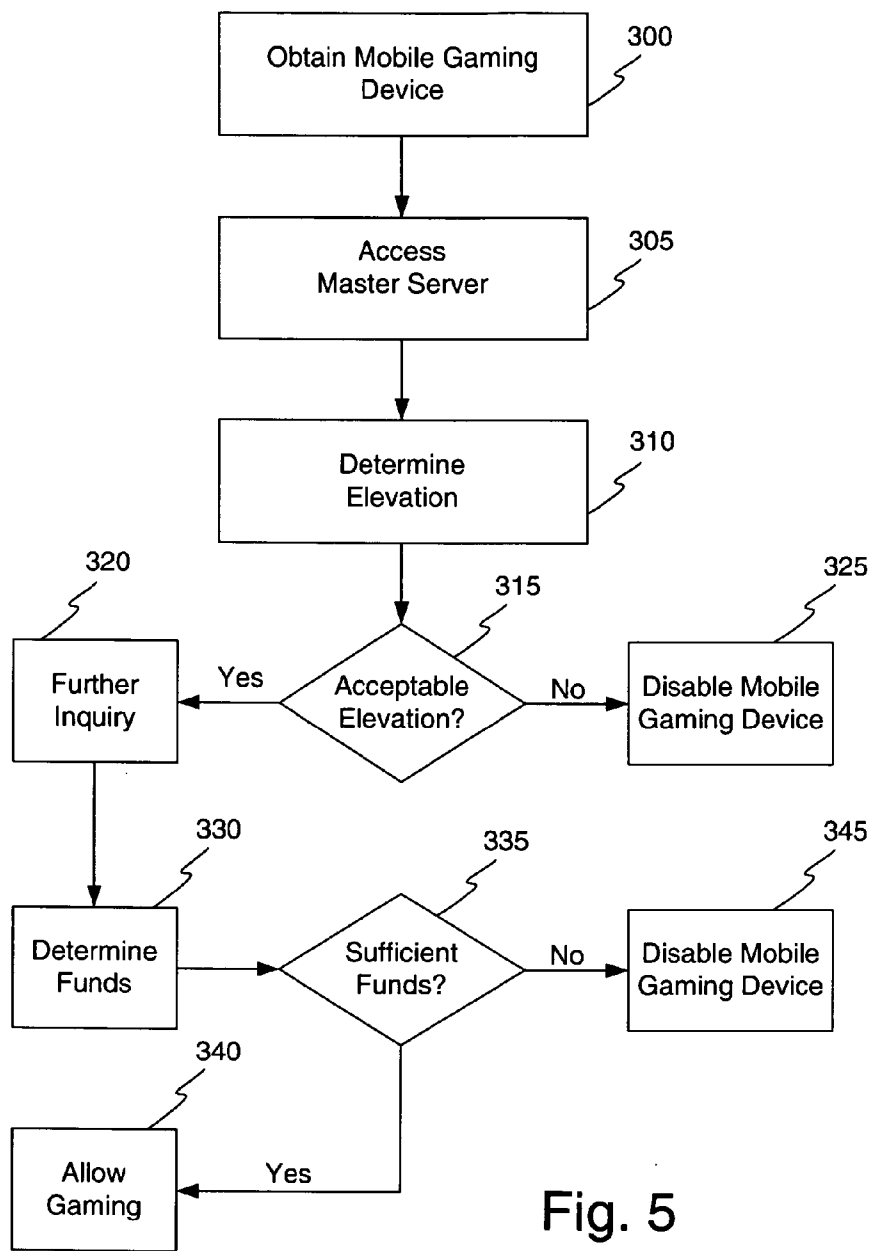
Obtain Mobile Gaming Device

300

Access Master Server

305

Determine Elevation

310

320

315

325

Further Inquiry

Yes

Acceptable Elevation?

No

Disable Mobile Gaming Device

330

335

345

Determine Funds

Sufficient Funds?

No

Disable Mobile Gaming Device

340

Allow Gaming

Yes

Fig. 5